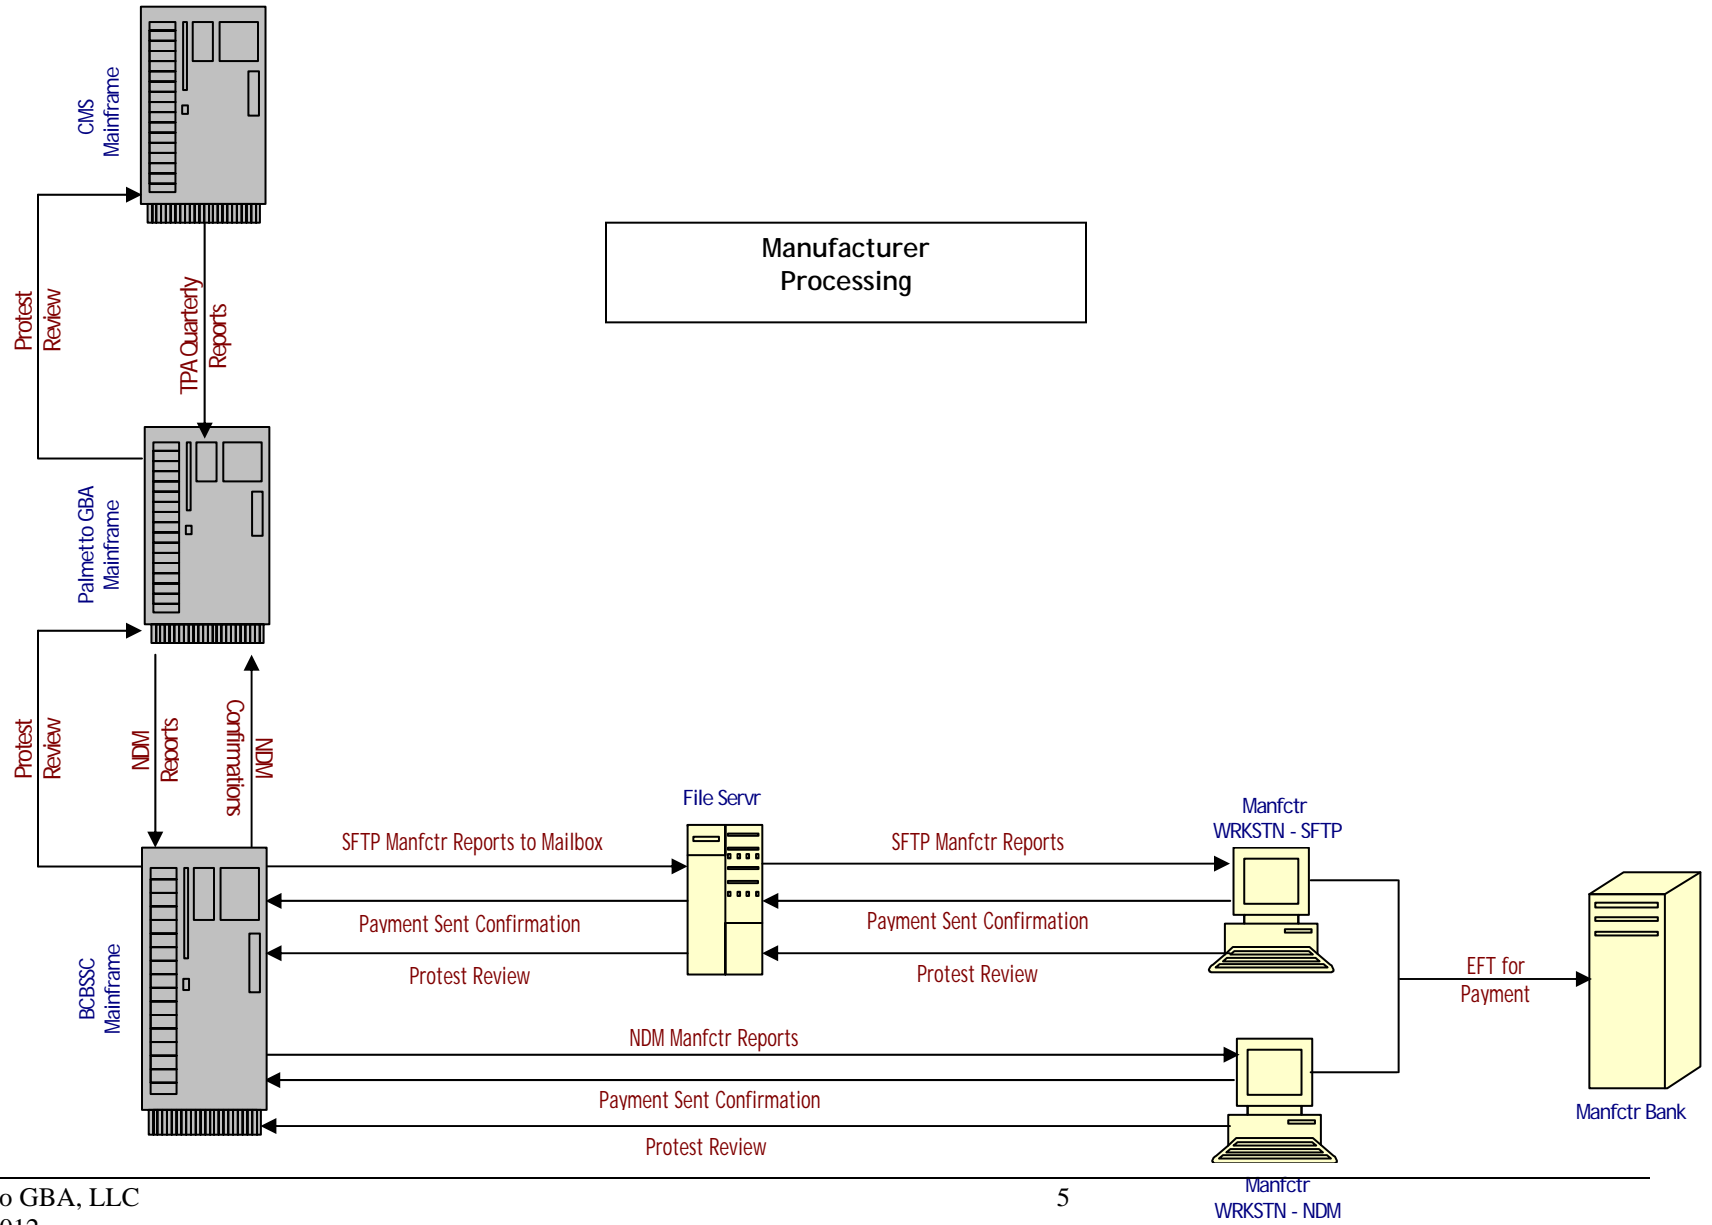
CMS Mainframe

Manufacturer Processing

Protest Review

TPA Quarterly Reports

Palmetto GBA Mainframe

Protest Review

NDM Reports

NDM Confirmations

File Servr

Manfctr WRKSTN - SFTP

SFTP Manfctr Reports to Mailbox

SFTP Manfctr Reports

Payment Sent Confirmation

Payment Sent Confirmation

Protest Review

Protest Review

EFT for Payment

BCBSSC Mainframe

NDM Manfctr Reports

Payment Sent Confirmation

Protest Review

Manfctr Bank

Manfctr WRKSTN - NDM

o GBA, LLC
012

5